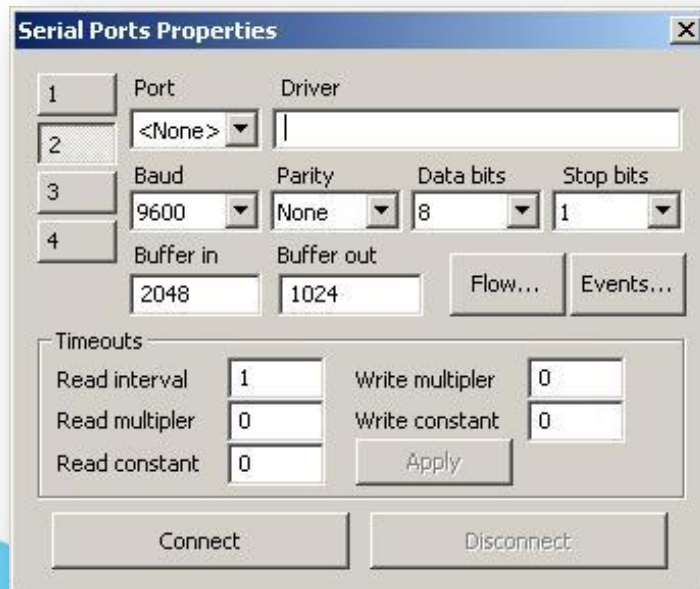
Serial Ports Properties

X

1
2
3
4

Port
<None>

Driver

Baud
9600

Parity
None

Data bits
8

Stop bits
1

Buffer in
2048

Buffer out
1024

Flow...

Events...

Timeouts

Read interval 1
Read multipler 0
Read constant 0
Write multipler 0
Write constant 0

Apply

Connect

Disconnect